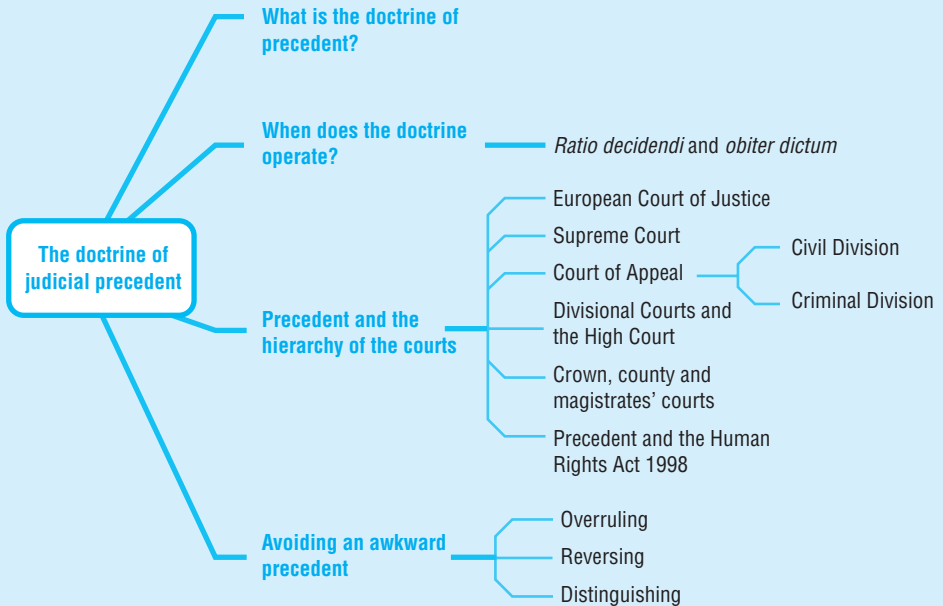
The doctrine of judicial precedent

What is the doctrine of precedent?

When does the doctrine operate?

Ratio decidendi and obiter dictum

Precedent and the hierarchy of the courts

European Court of Justice

Supreme Court

Court of Appeal

Civil Division

Criminal Division

Divisional Courts and the High Court

Crown, county and magistrates' courts

Precedent and the Human Rights Act 1998

Avoiding an awkward precedent

Overruling

Reversing

Distinguishing